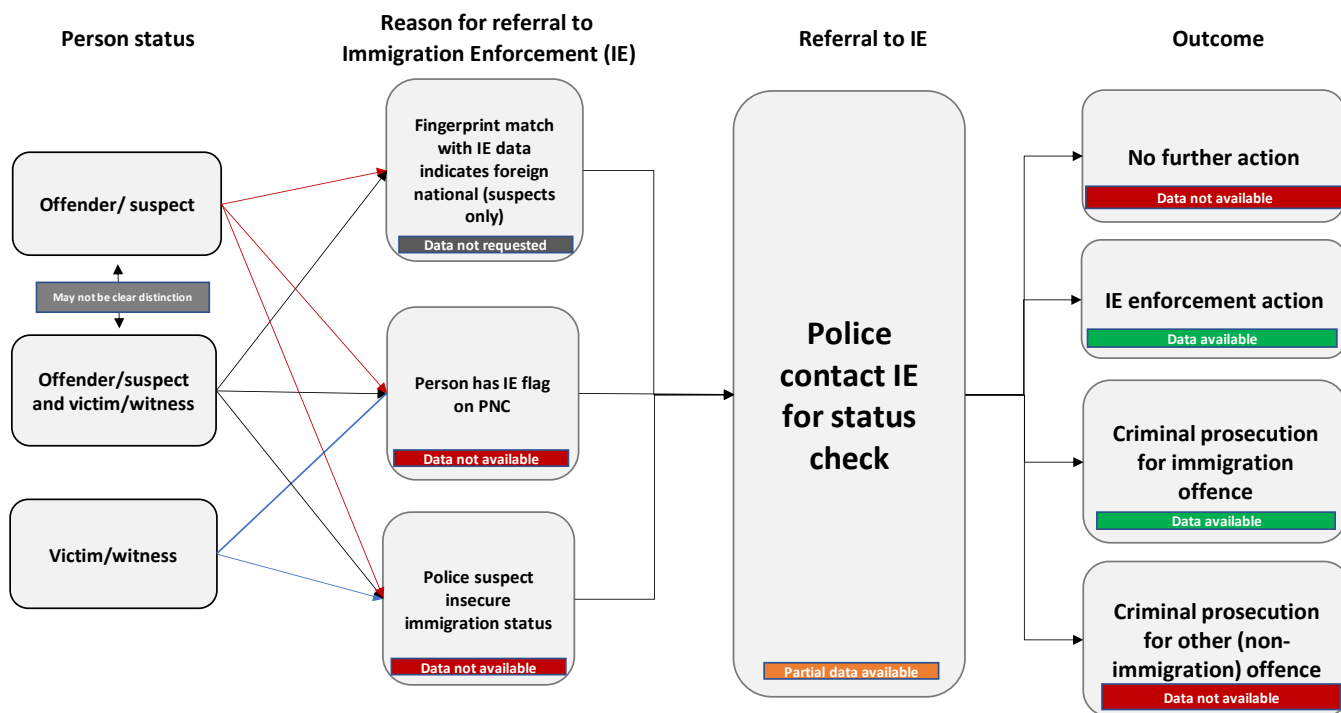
Person status

Reason for referral to Immigration Enforcement (IE)

Referral to IE

Outcome

Offender/ suspect

May not be clear distinction

Offender/suspect and victim/witness

Victim/witness

Fingerprint match with IE data indicates foreign national (suspects only)

Data not requested

Person has IE flag on PNC

Data not available

Police suspect insecure immigration status

Data not available

Police contact IE for status check

Partial data available

No further action

Data not available

IE enforcement action

Data available

Criminal prosecution for immigration offence

Data available

Criminal prosecution for other (non-immigration) offence

Data not available